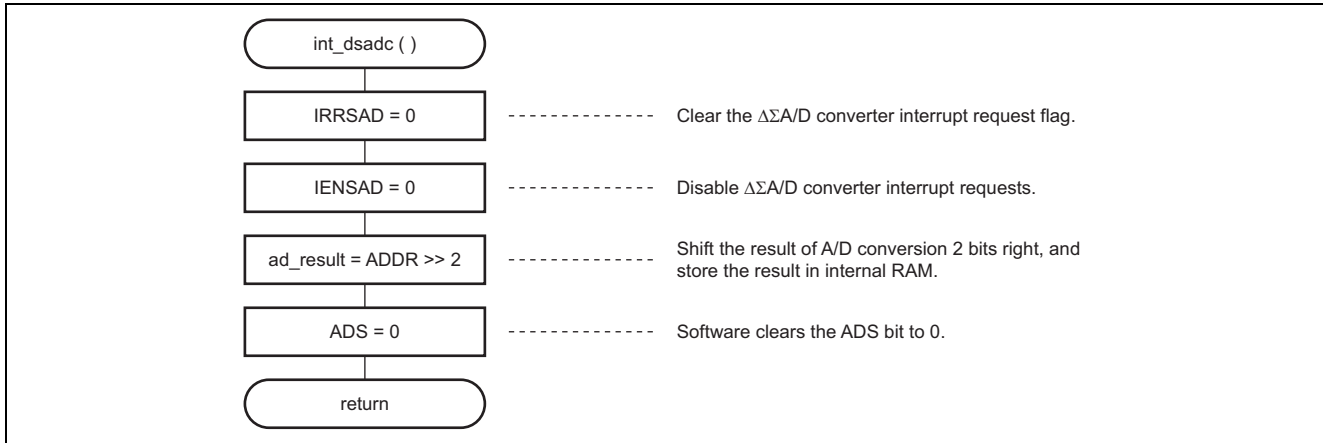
int_dsadc ( )

IRRSAD = 0

Clear the $\Delta\Sigma$A/D converter interrupt request flag.

IENSAD = 0

Disable $\Delta\Sigma$A/D converter interrupt requests.

ad_result = ADDR >> 2

Shift the result of A/D conversion 2 bits right, and store the result in internal RAM.

ADS = 0

Software clears the ADS bit to 0.

return